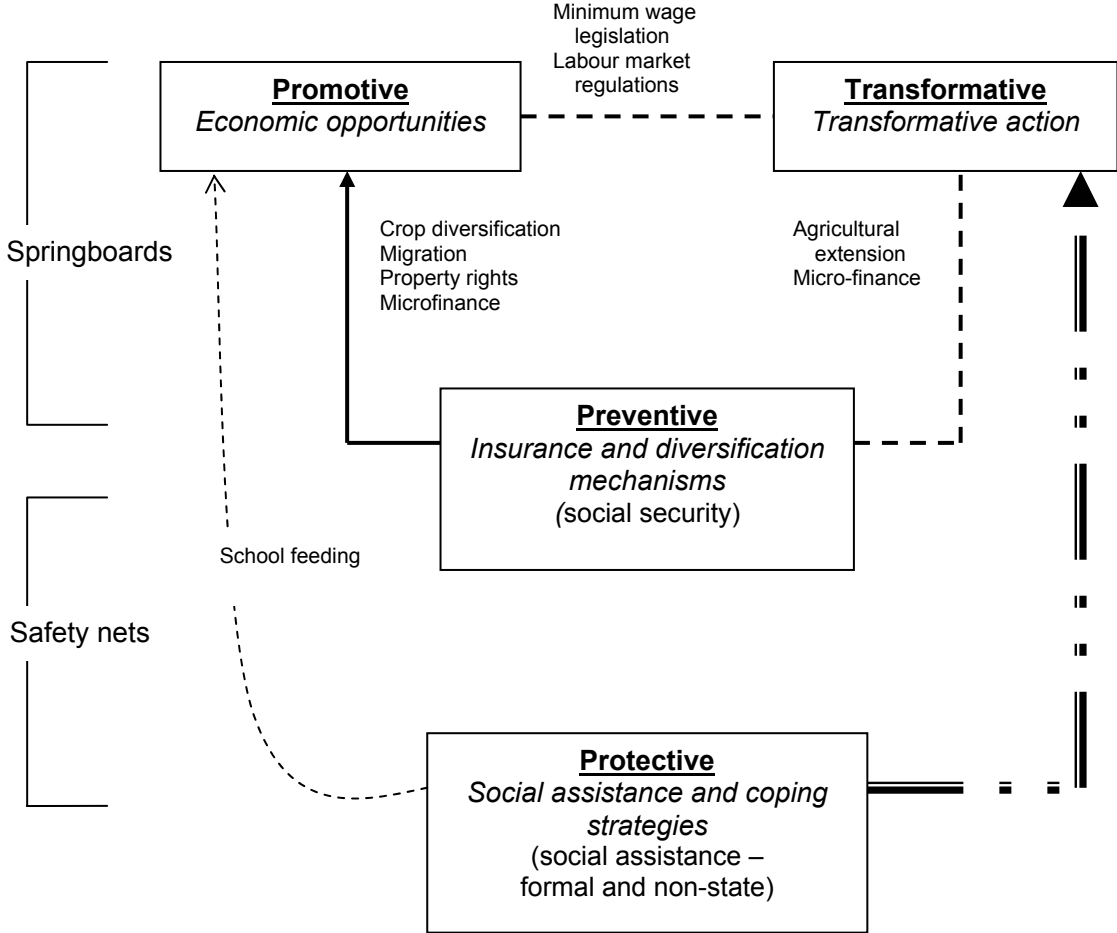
Minimum wage legislation
Labour market regulations

Promotive
*Economic opportunities*

Transformative
*Transformative action*

Springboards

Crop diversification
Migration
Property rights
Microfinance

Agricultural extension
Micro-finance

Preventive
*Insurance and diversification mechanisms*
(social security)

Safety nets

School feeding

Protective
*Social assistance and coping strategies*
(social assistance – formal and non-state)